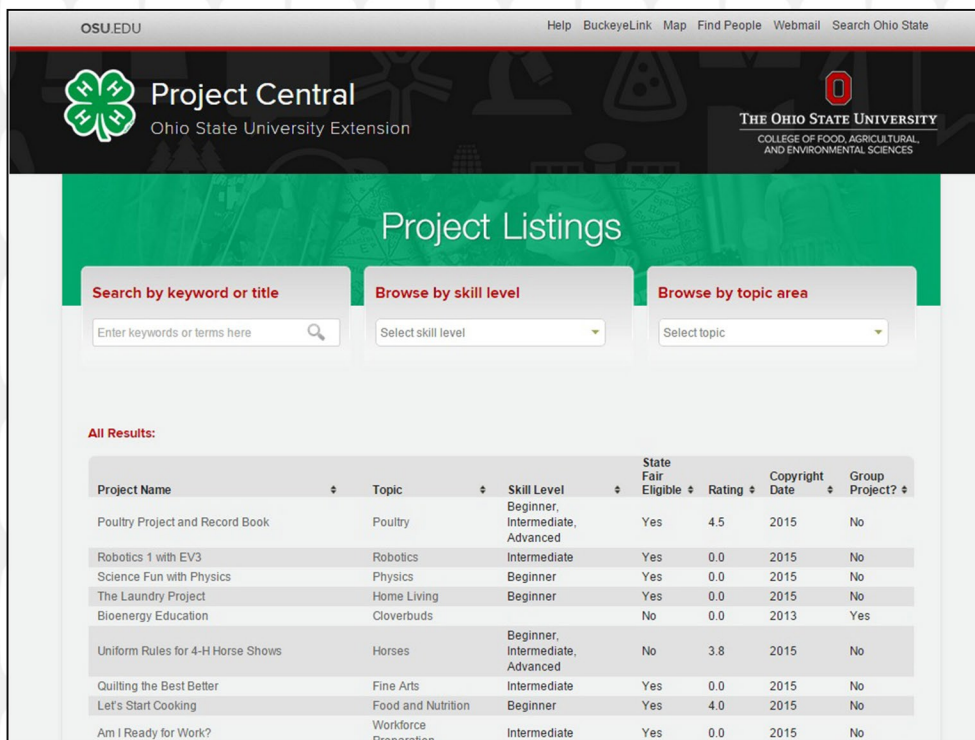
OSU.EDU

Help BuckeyeLink Map Find People Webmail Search Ohio State

Project Central
Ohio State University Extension

THE OHIO STATE UNIVERSITY
COLLEGE OF FOOD, AGRICULTURAL, AND ENVIRONMENTAL SCIENCES

Project Listings

Search by keyword or title
Enter keywords or terms here

Browse by skill level
Select skill level

Browse by topic area
Select topic

All Results:

| Project Name | Topic | Skill Level | State Fair Eligible | Rating | Copyright Date | Group Project? |
|---|---|---|---|---|---|---|
| Poultry Project and Record Book | Poultry | Beginner, Intermediate, Advanced | Yes | 4.5 | 2015 | No |
| Robotics 1 with EV3 | Robotics | Intermediate | Yes | 0.0 | 2015 | No |
| Science Fun with Physics | Physics | Beginner | Yes | 0.0 | 2015 | No |
| The Laundry Project | Home Living | Beginner | Yes | 0.0 | 2015 | No |
| Bioenergy Education | Cloverbuds | | No | 0.0 | 2013 | Yes |
| Uniform Rules for 4-H Horse Shows | Horses | Beginner, Intermediate, Advanced | No | 3.8 | 2015 | No |
| Quilting the Best Better | Fine Arts | Intermediate | Yes | 0.0 | 2015 | No |
| Let's Start Cooking | Food and Nutrition | Beginner | Yes | 4.0 | 2015 | No |
| Am I Ready for Work? | Workforce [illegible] | Intermediate | Yes | 0.0 | 2015 | No |